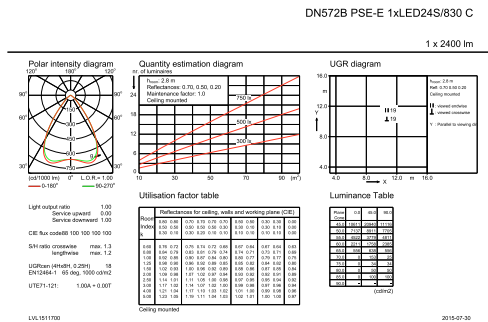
DN572B PSE-E 1xLED24S/830 C

1 x 2400 lm

Polar intensity diagram

120° 180° 120°

90° 90°

60° 60°

30° 0° 30°

(cd/1000 lm) 0° L.O.R.= 1.00

0-180° 90-270°

Quantity estimation diagram

nr. of luminaires

$h_{room}$: 2.8 m
Reflectances: 0.70, 0.50, 0.20
Maintenance factor: 1.0
Ceiling mounted

750 lx
500 lx
300 lx

24
18
12
6
0

10 30 50 70 90 ($m^2$)

UGR diagram

16.0
12.0
8.0
4.0

$h_{room}$: 2.8 m
Refl: 0.70 0.50 0.20
Ceiling mounted

19
19

↑ : viewed endwise
↕ : viewed crosswise
Y : Parallel to viewing direction

4.0 8.0 12.0 m 16.0

Utilisation factor table

Luminance Table

Light output ratio 1.00
Service upward 0.00
Service downward 1.00

CIE flux code88 100 100 100 100

S/H ratio crosswise max: 1.3
lengthwise max.: 1.2

UGRcan (4Hx8H, 0.25H) 18
EN12464-1 65 deg, 1000 cd/m2

UTE71-121: 1.00A + 0.00T

| Room Index k | Reflectances for ceiling, walls and working plane (CIE) |
|---|---|
| | 0.80 0.80 0.70 0.70 0.70 0.70 0.50 0.50 0.30 0.30 0.00 |
| | 0.50 0.50 0.50 0.50 0.50 0.30 0.30 0.10 0.30 0.10 0.00 |
| | 0.30 0.10 0.30 0.20 0.10 0.10 0.10 0.10 0.10 0.10 0.00 |
| 0.60 | 0.78 0.72 0.75 0.74 0.72 0.66 0.67 0.64 0.67 0.64 0.63 |
| 0.80 | 0.84 0.78 0.82 0.81 0.79 0.74 0.74 0.71 0.73 0.71 0.69 |
| 1.00 | 0.92 0.85 0.90 0.87 0.84 0.80 0.80 0.77 0.79 0.77 0.75 |
| 1.25 | 0.98 0.90 0.96 0.92 0.89 0.83 0.85 0.82 0.84 0.82 0.80 |
| 1.50 | 1.02 0.93 1.00 0.96 0.92 0.89 0.88 0.86 0.87 0.85 0.84 |
| 2.00 | 1.08 0.98 1.07 1.02 0.97 0.94 0.93 0.92 0.91 0.89 |
| 2.50 | 1.14 1.01 1.11 1.05 1.00 0.98 0.97 0.96 0.95 0.94 0.93 |
| 3.00 | 1.17 1.03 1.14 1.07 1.02 1.00 0.99 0.98 0.97 0.96 0.94 |
| 4.00 | 1.21 1.04 1.17 1.10 1.03 1.02 1.01 1.00 0.99 0.98 0.96 |
| 5.00 | 1.23 1.05 1.19 1.11 1.04 1.03 1.02 1.01 1.00 1.00 0.97 |

Ceiling mounted

| Plane Cone | 0.0 | 45.0 | 90.0 |
|---|---|---|---|
| 45.0 | 19413 | 22845 | 11157 |
| 50.0 | 17437 | 9611 | 7795 |
| 55.0 | 6027 | 3718 | 4811 |
| 60.0 | 2315 | 1755 | 2385 |
| 65.0 | 888 | 856 | 890 |
| 70.0 | 3 | 153 | 24 |
| 75.0 | - | 70 | 34 |
| 80.0 | - | - | 10 |
| 85.0 | - | - | - |
| 90.0 | - | - | - |

(cd/m2)

LVL1511700 2015-07-30